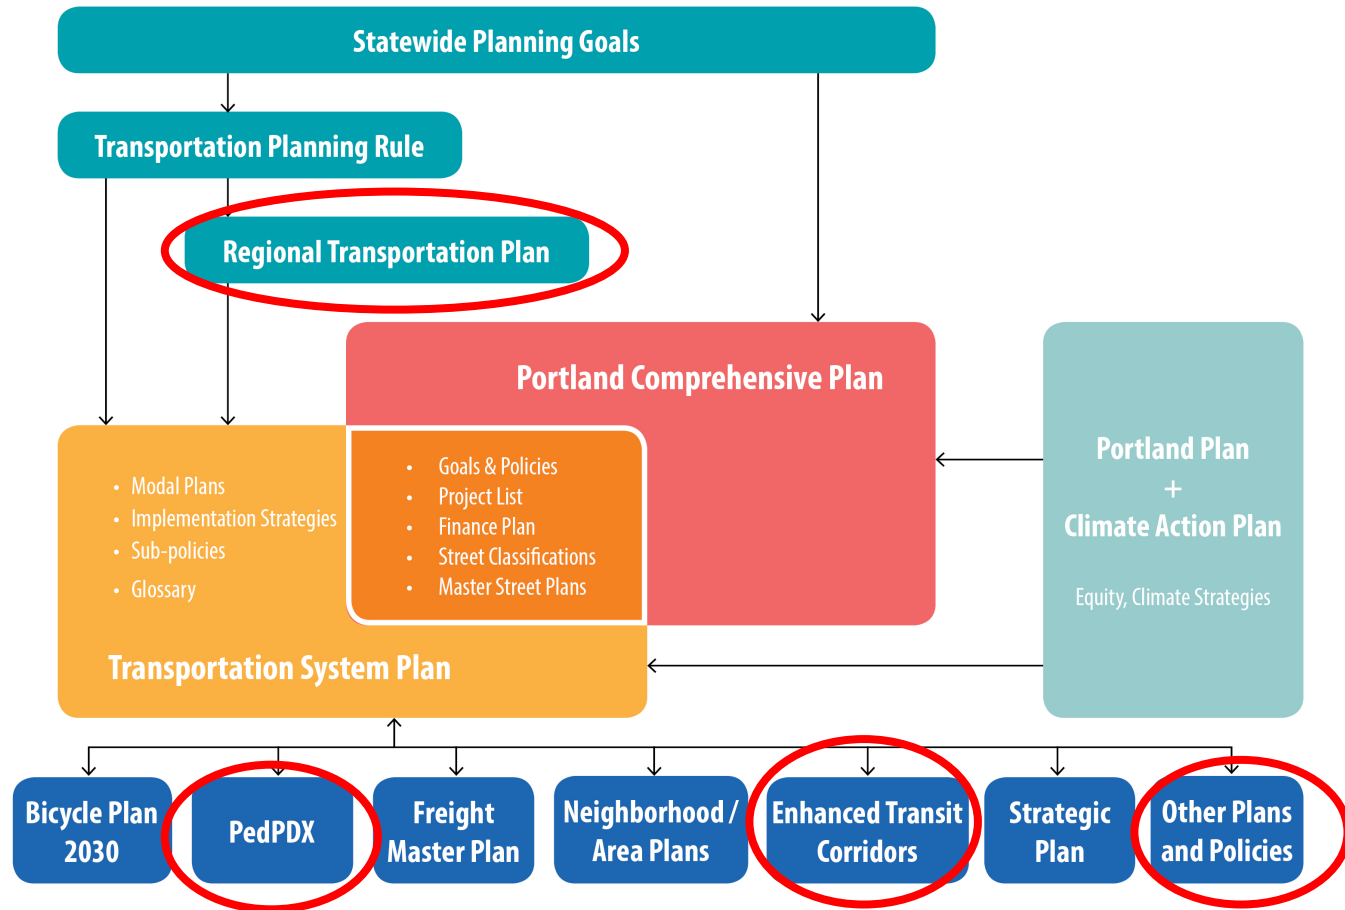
Statewide Planning Goals

Transportation Planning Rule

Regional Transportation Plan

Portland Comprehensive Plan

- Modal Plans
- Implementation Strategies
- Sub-policies
- Glossary

- Goals & Policies
- Project List
- Finance Plan
- Street Classifications
- Master Street Plans

Transportation System Plan

Portland Plan
+
Climate Action Plan

Equity, Climate Strategies

Bicycle Plan 2030

PedPDX

Freight Master Plan

Neighborhood / Area Plans

Enhanced Transit Corridors

Strategic Plan

Other Plans and Policies